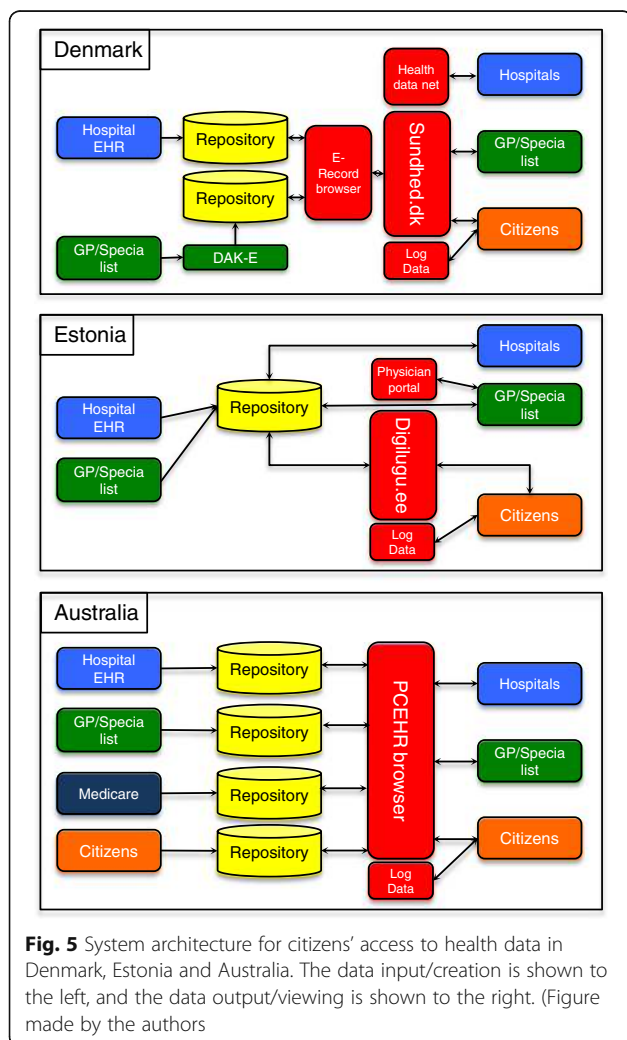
Denmark

Health data net

Hospitals

Hospital EHR

Repository

E-Record browser

Sundhed.dk

GP/Specia list

Repository

Citizens

GP/Specia list

DAK-E

Log Data

Estonia

Hospitals

Physician portal

Hospital EHR

Repository

GP/Specia list

Digilugu.ee

GP/Specia list

Citizens

Log Data

Australia

Hospital EHR

Repository

Hospitals

GP/Specia list

Repository

PCEHR browser

GP/Specia list

Medicare

Repository

Citizens

Repository

Citizens

Log Data

**Fig. 5** System architecture for citizens' access to health data in Denmark, Estonia and Australia. The data input/creation is shown to the left, and the data output/viewing is shown to the right. (Figure made by the authors